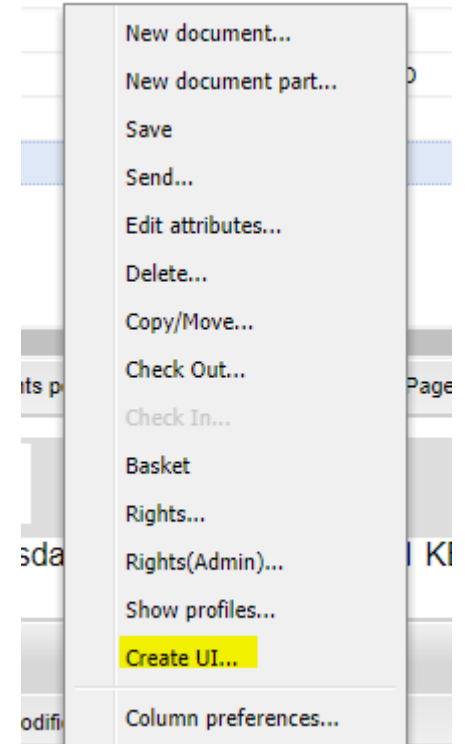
New document...
New document part...
Save
Send...
Edit attributes...
Delete...
Copy/Move...
Check Out...
Check In...
Basket
Rights...
Rights(Admin)...
Show profiles...
Create UI...
Column preferences...

ts p
Page
sda
I K
odifi
D